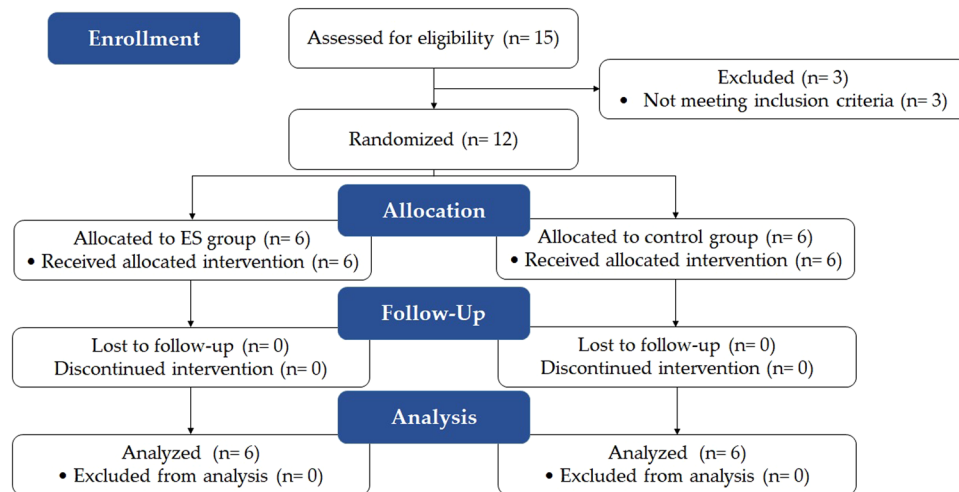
Enrollment

Assessed for eligibility (n= 15)

Excluded (n= 3)
• Not meeting inclusion criteria (n= 3)

Randomized (n= 12)

Allocation

Allocated to ES group (n= 6)
• Received allocated intervention (n= 6)

Allocated to control group (n= 6)
• Received allocated intervention (n= 6)

Follow-Up

Lost to follow-up (n= 0)
Discontinued intervention (n= 0)

Lost to follow-up (n= 0)
Discontinued intervention (n= 0)

Analysis

Analyzed (n= 6)
• Excluded from analysis (n= 0)

Analyzed (n= 6)
• Excluded from analysis (n= 0)